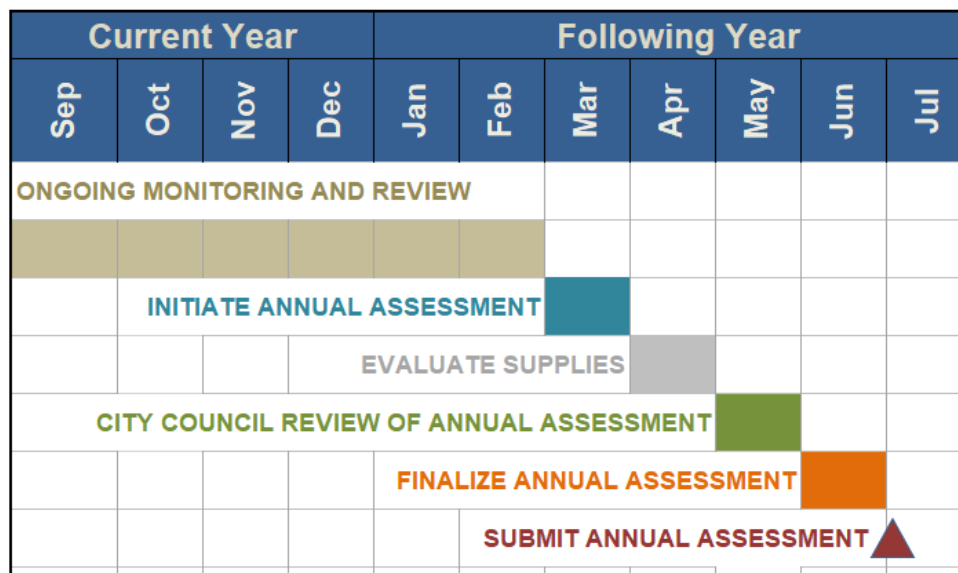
| Current Year | | | | Following Year | | | | | | |
|---|---|---|---|---|---|---|---|---|---|---|
| Sep | Oct | Nov | Dec | Jan | Feb | Mar | Apr | May | Jun | Jul |

ONGOING MONITORING AND REVIEW

INITIATE ANNUAL ASSESSMENT

EVALUATE SUPPLIES

CITY COUNCIL REVIEW OF ANNUAL ASSESSMENT

FINALIZE ANNUAL ASSESSMENT

SUBMIT ANNUAL ASSESSMENT